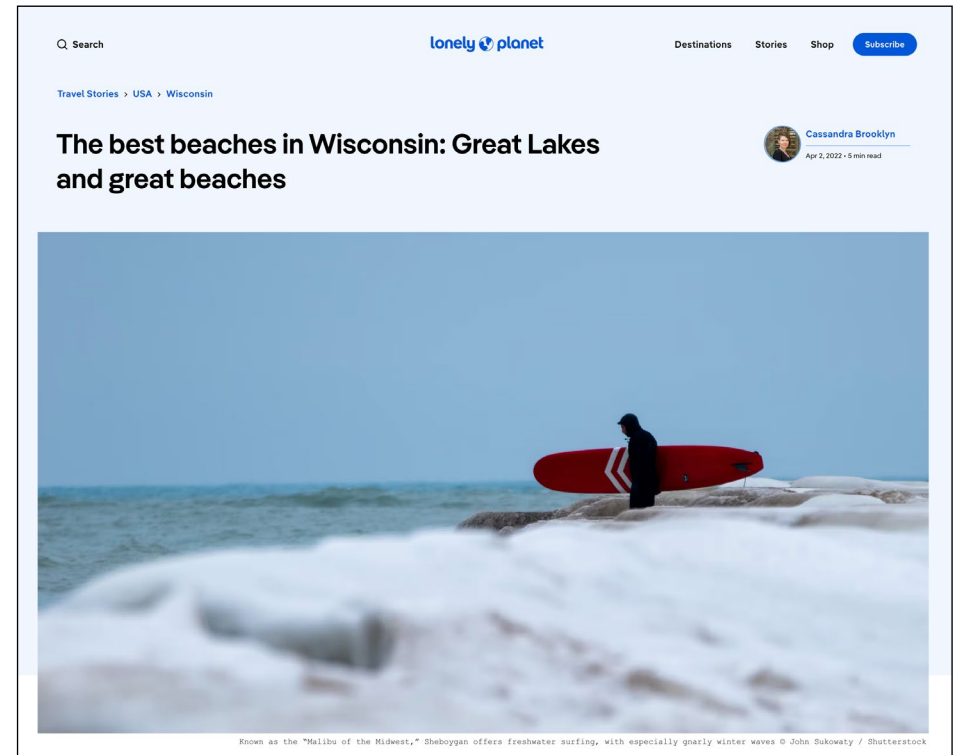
Search

lonely planet

Destinations Stories Shop Subscribe

Travel Stories › USA › Wisconsin

The best beaches in Wisconsin: Great Lakes and great beaches

Cassandra Brooklyn
Apr 2, 2022 • 5 min read

Known as the "Malibu of the Midwest," Sheboygan offers freshwater surfing, with especially gnarly winter waves © John Sukowaty / Shutterstock